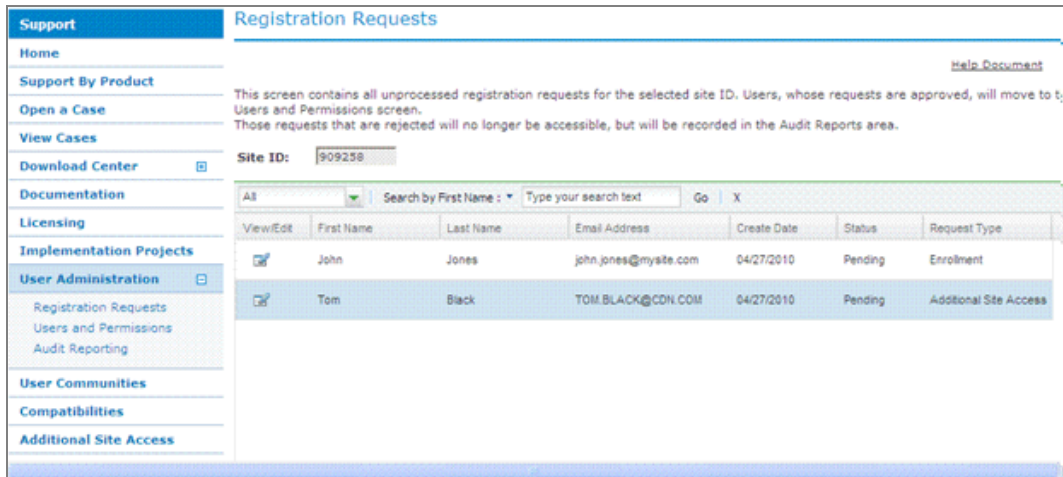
Support
Home
Support By Product
Open a Case
View Cases
Download Center
Documentation
Licensing
Implementation Projects
User Administration
Registration Requests
Users and Permissions
Audit Reporting
User Communities
Compatibilities
Additional Site Access

Registration Requests

Help Document

This screen contains all unprocessed registration requests for the selected site ID. Users, whose requests are approved, will move to t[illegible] Users and Permissions screen.
Those requests that are rejected will no longer be accessible, but will be recorded in the Audit Reports area.

Site ID: 909258

All | Search by First Name : | Type your search text | Go | X

| View/Edit | First Name | Last Name | Email Address | Create Date | Status | Request Type |
|---|---|---|---|---|---|---|
| | John | Jones | john.jones@mysite.com | 04/27/2010 | Pending | Enrollment |
| | Tom | Black | TOM.BLACK@CDN.COM | 04/27/2010 | Pending | Additional Site Access |